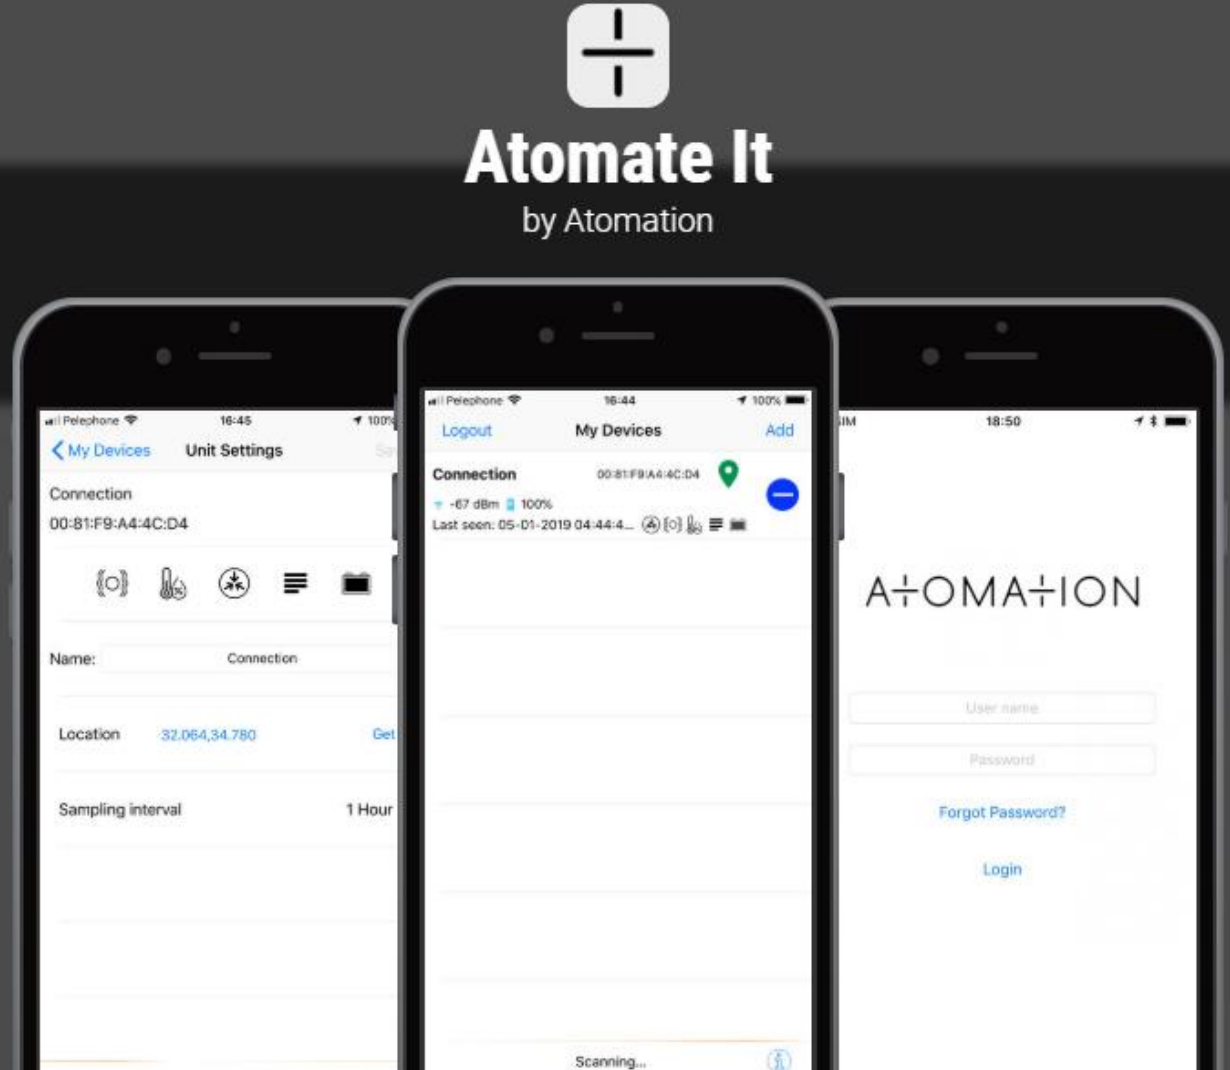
Atomate It
by Atomation

Pelephone 16:45 100%
My Devices Unit Settings Sa
Connection
00:81:F9:A4:4C:D4
Name: Connection
Location 32.064,34.780 Get
Sampling interval 1 Hour

Pelephone 16:44 100%
Logout My Devices Add
Connection 00:81:F9:A4:4C:D4
-67 dBm 100%
Last seen: 05-01-2019 04:44:4...
Scanning...

SIM 18:50
A+OMA+ION
User name
Password
Forgot Password?
Login